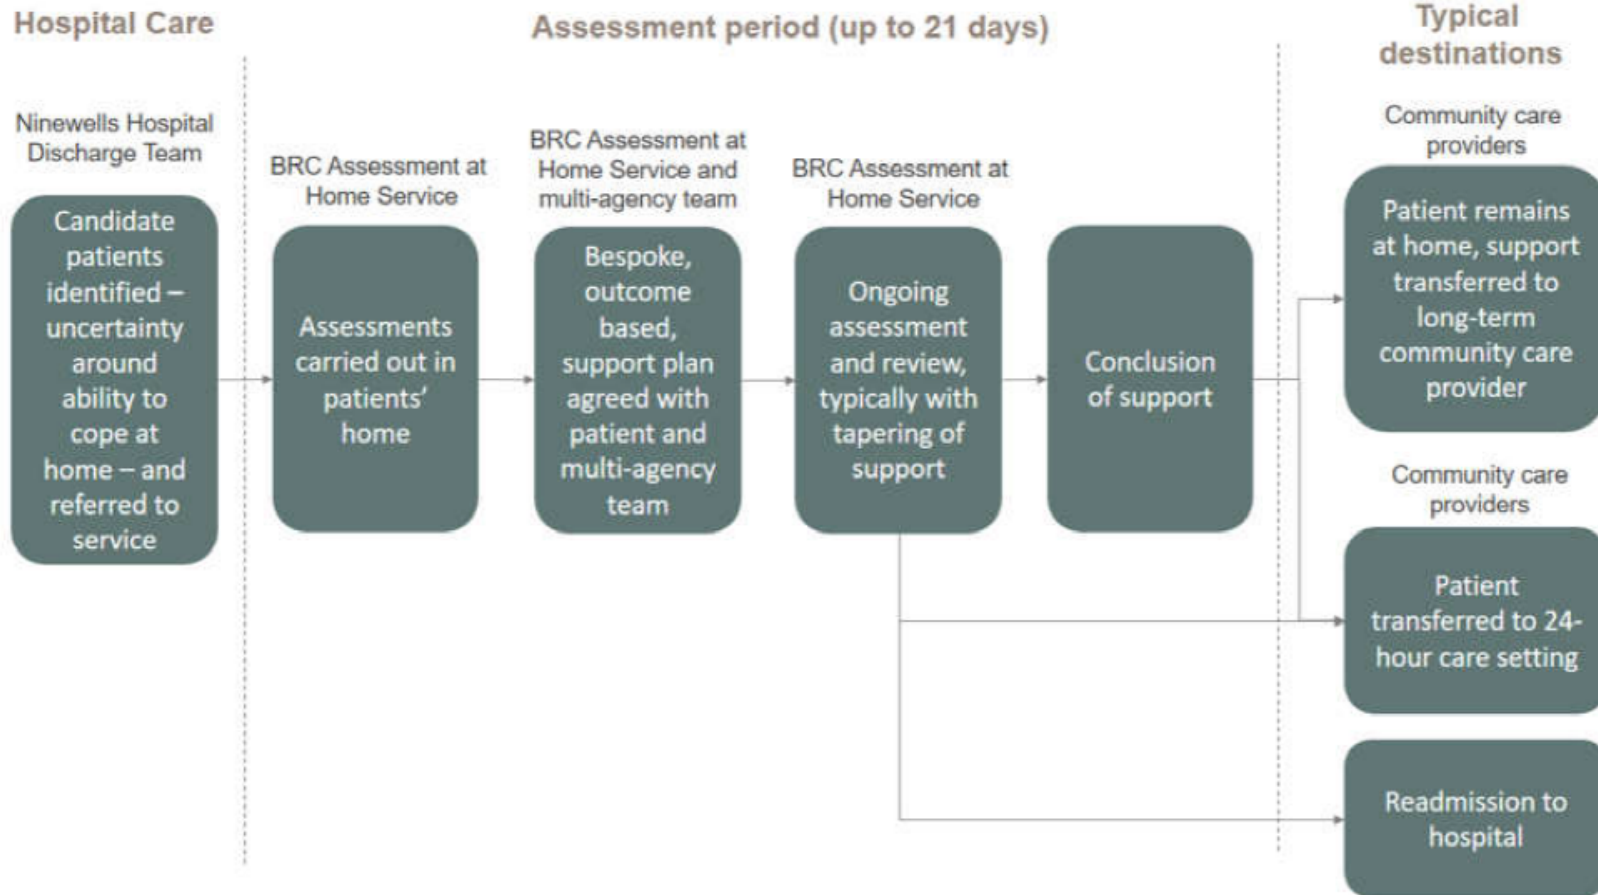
Hospital Care

Assessment period (up to 21 days)

Typical destinations

Ninewells Hospital Discharge Team

Candidate patients identified – uncertainty around ability to cope at home – and referred to service

BRC Assessment at Home Service

Assessments carried out in patients' home

BRC Assessment at Home Service and multi-agency team

Bespoke, outcome based, support plan agreed with patient and multi-agency team

BRC Assessment at Home Service

Ongoing assessment and review, typically with tapering of support

Conclusion of support

Community care providers

Patient remains at home, support transferred to long-term community care provider

Community care providers

Patient transferred to 24-hour care setting

Readmission to hospital